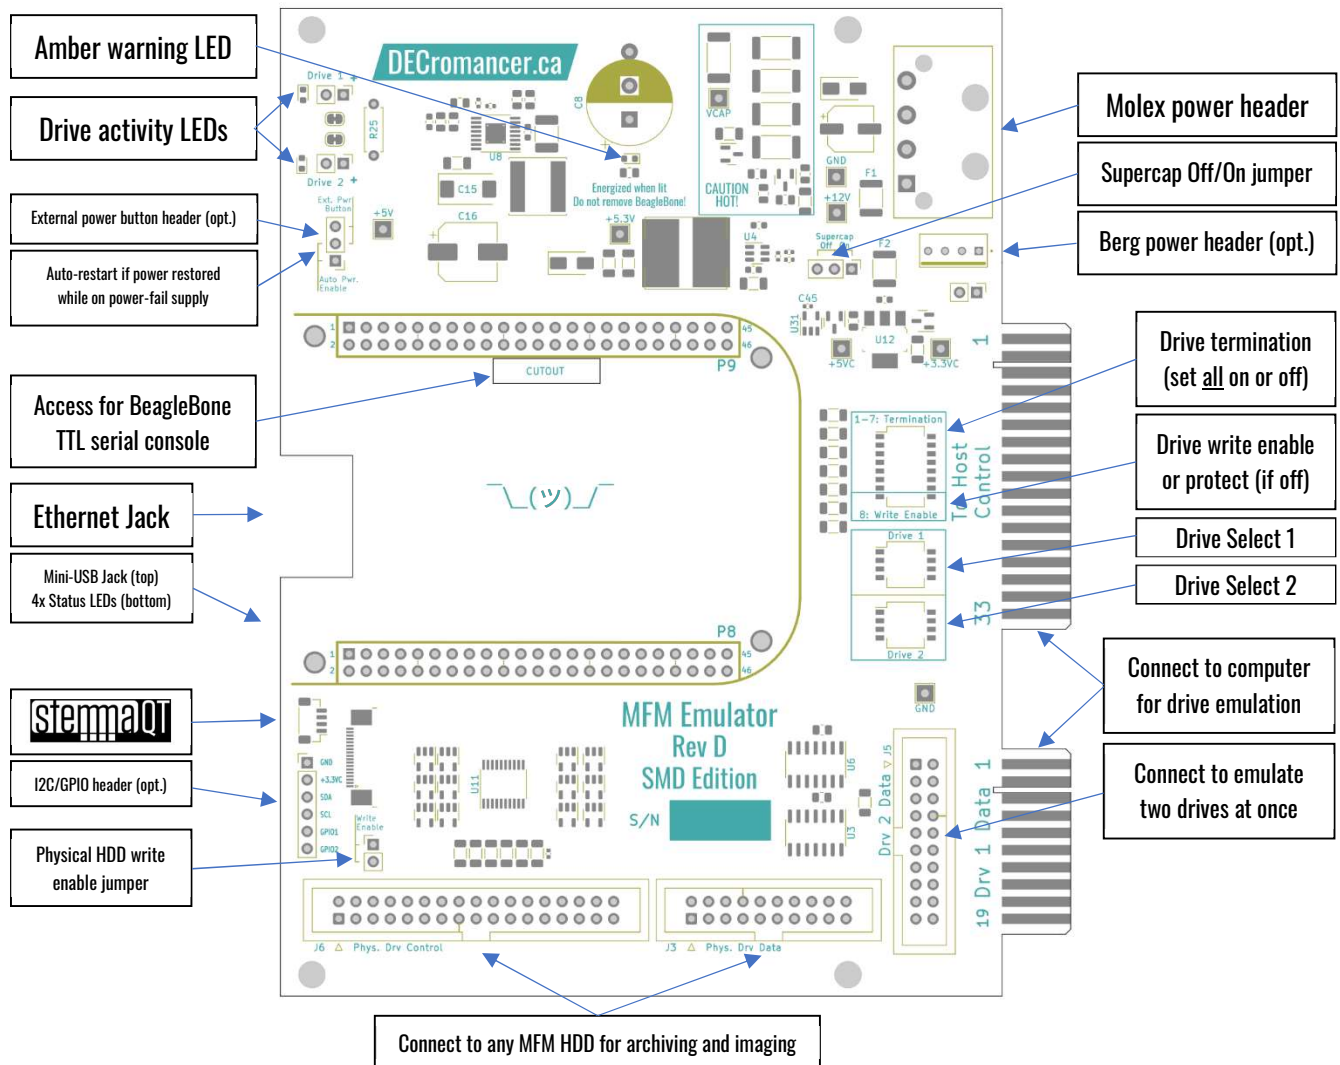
Amber warning LED

Drive activity LEDs

External power button header (opt.)

Auto-restart if power restored while on power-fail supply

Access for BeagleBone TTL serial console

Ethernet Jack

Mini-USB Jack (top)
4x Status LEDs (bottom)

stemmaQT

I2C/GPIO header (opt.)

Physical HDD write enable jumper

Molex power header

Supercap Off/On jumper

Berg power header (opt.)

Drive termination (set all on or off)

Drive write enable or protect (if off)

Drive Select 1

Drive Select 2

Connect to computer for drive emulation

Connect to emulate two drives at once

Connect to any MFM HDD for archiving and imaging

DECromancer.ca

Drive 1
Drive 2
R25
U8
C8
C15
C16
Ext. Pwr Button
Auto Pwr. Enable
+5V
+5.3V
Energized when lit
Do not remove BeagleBone!
VCAP
CAUTION HOT!
GND
+12V
F1
F2
U4
Supercap Off On
C45
U31
U12
+5VC
+3.3VC
1
CUTOUT
P9
1-7: Termination
8: Write Enable
To Host Control
Drive 1
Drive 2
33
¯\_(ツ)_/¯
P8
MFM Emulator
Rev D
SMD Edition
S/N
GND
U11
U6
U3
J5
Drv 2 Data
Drv 1 Data
1
19
GND
+3.3VC
SDA
SCL
GPIO1
GPIO2
Write Enable
J6 Phys. Drv Control
J3 Phys. Drv Data